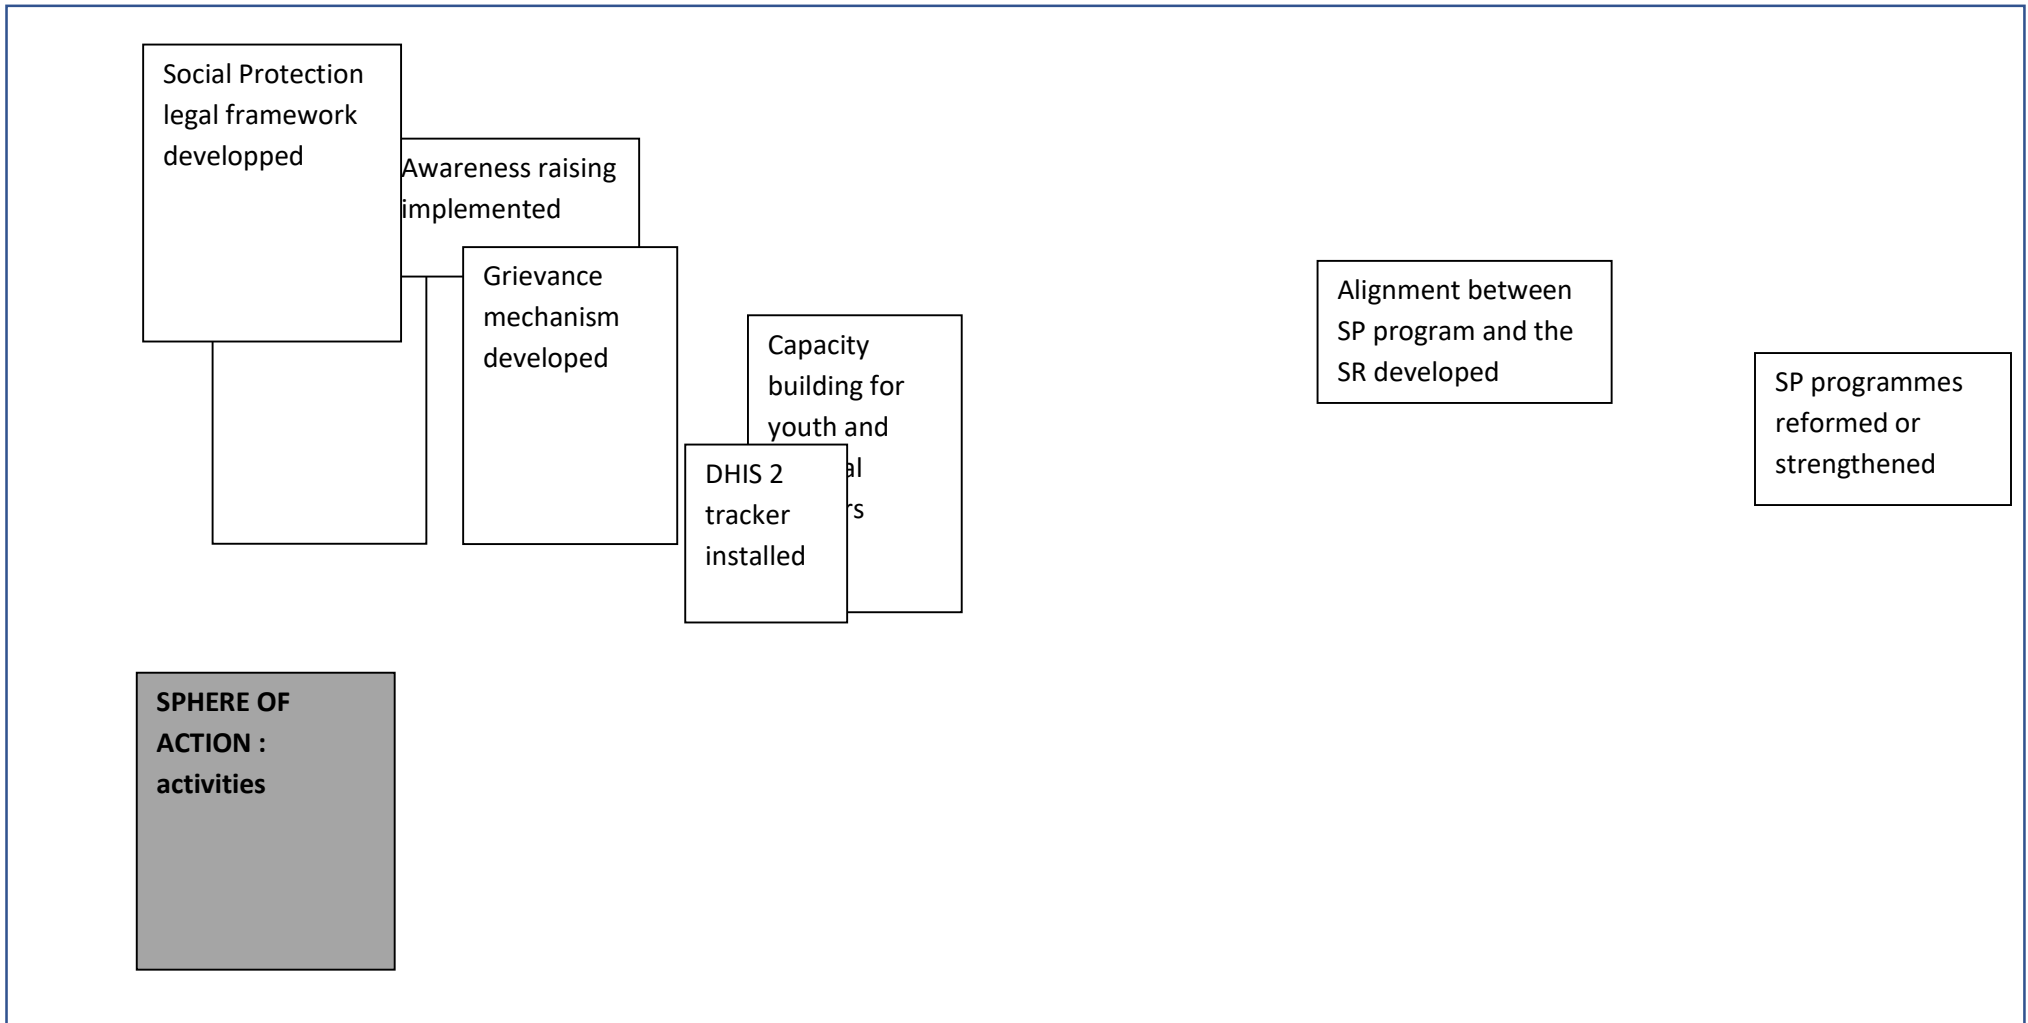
Social Protection legal framework developped

Awareness raising implemented

Grievance mechanism developed

Capacity building for youth and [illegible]al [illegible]rs

DHIS 2 tracker installed

Alignment between SP program and the SR developed

SP programmes reformed or strengthened

**SPHERE OF ACTION : activities**